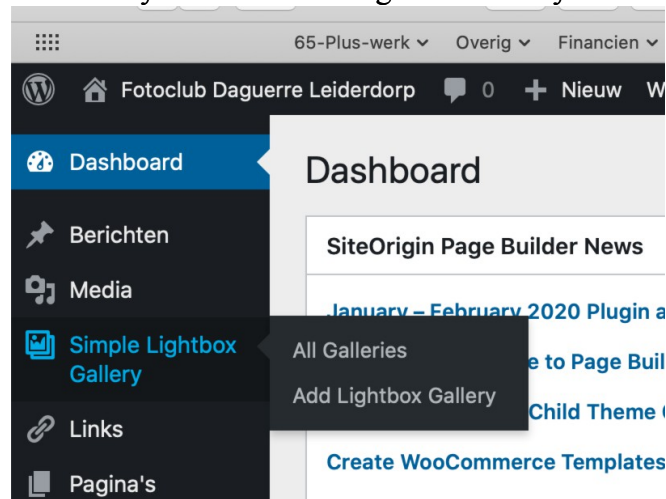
65-Plus-werk ⌄ Overig ⌄ Financien ⌄

Fotoclub Daguerre Leiderdorp 0 Nieuw W

Dashboard

Berichten

Media

Simple Lightbox Gallery

Links

Pagina's

All Galleries

Add Lightbox Gallery

Dashboard

SiteOrigin Page Builder News

January – February 2020 Plugin a

e to Page Buil

Child Theme

Create WooCommerce Templates